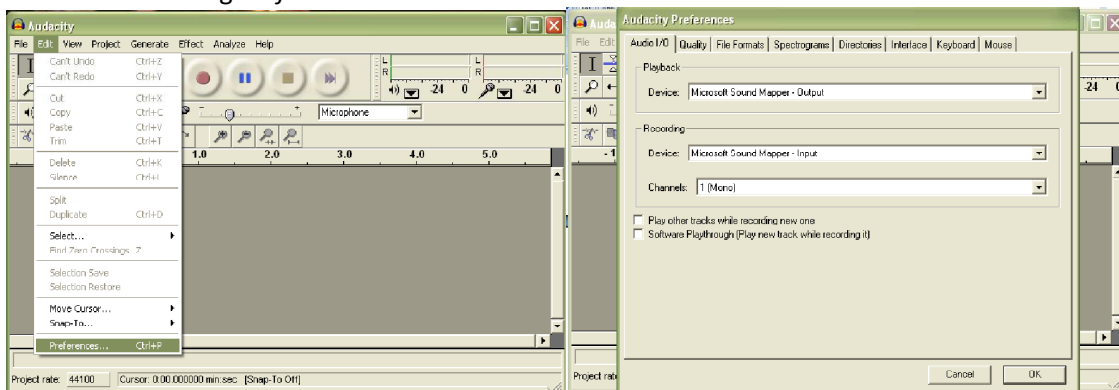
Audacity

File Edit View Project Generate Effect Analyze Help

Can't Undo Ctrl+Z
Can't Redo Ctrl+Y
Cut Ctrl+X
Copy Ctrl+C
Paste Ctrl+V
Trim Ctrl+T
Delete Ctrl+K
Silence Ctrl+L
Split
Duplicate Ctrl+D
Select...
Find Zero Crossings Z
Selection Save
Selection Restore
Move Cursor...
Snap-To...
Preferences... Ctrl+P

L
R
L
R
-24 0
-24 0
Microphone
1.0 2.0 3.0 4.0 5.0

Project rate: 44100 Cursor: 0:00.000000 min:sec [Snap-To Off]

Auda

File Edit

-24

- 1

Project rate

Audacity Preferences

Audio I/O | Quality | File Formats | Spectrograms | Directories | Interface | Keyboard | Mouse

Playback
Device: Microsoft Sound Mapper - Output

Recording
Device: Microsoft Sound Mapper - Input
Channels: 1 (Mono)

Play other tracks while recording new one
Software Playthrough (Play new track while recording it)

Cancel OK